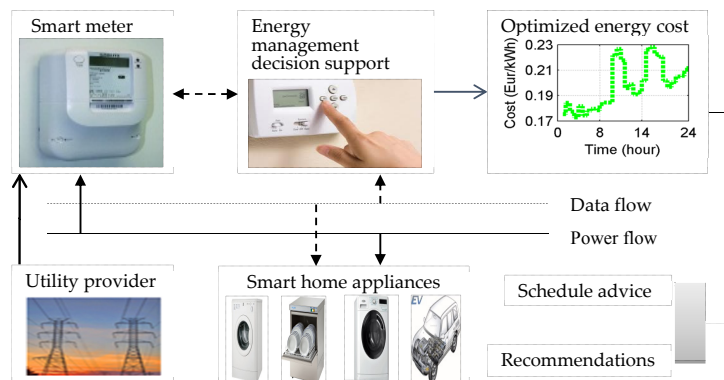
Smart meter

Energy management decision support

Optimized energy cost

0.23
0.21
0.19
0.17
Cost (Eur/kWh)
0
8
16
24
Time (hour)

Data flow

Power flow

Utility provider

Smart home appliances

EV

Schedule advice

Recommendations